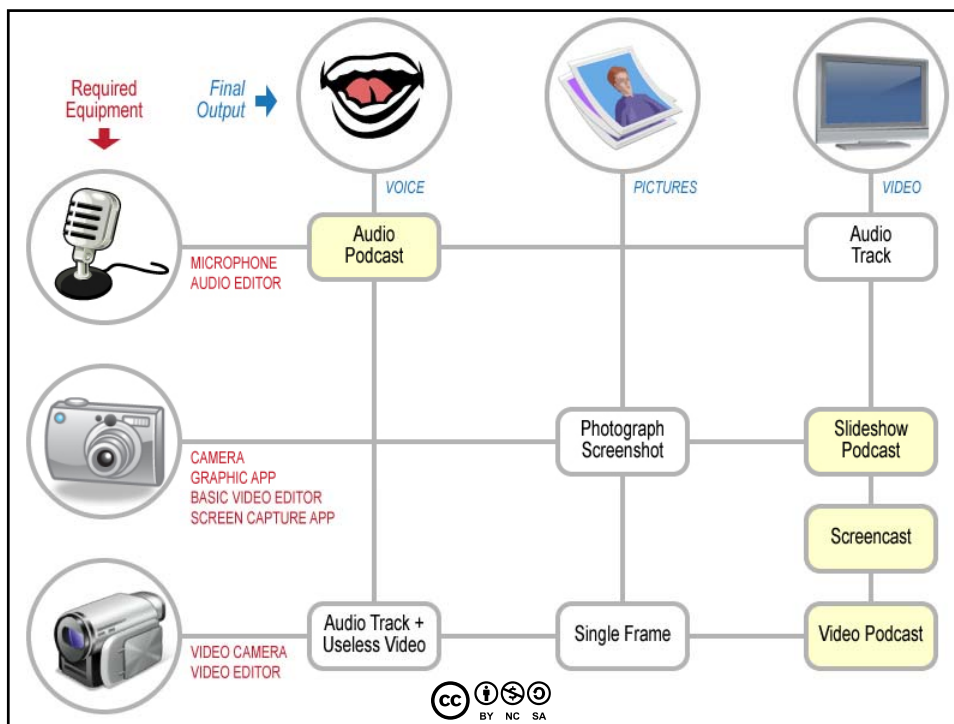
Required Equipment

Final Output

VOICE

PICTURES

VIDEO

MICROPHONE
AUDIO EDITOR

Audio Podcast

Audio Track

CAMERA
GRAPHIC APP
BASIC VIDEO EDITOR
SCREEN CAPTURE APP

Photograph Screenshot

Slideshow Podcast

Screencast

VIDEO CAMERA
VIDEO EDITOR

Audio Track + Useless Video

Single Frame

Video Podcast

BY NC SA